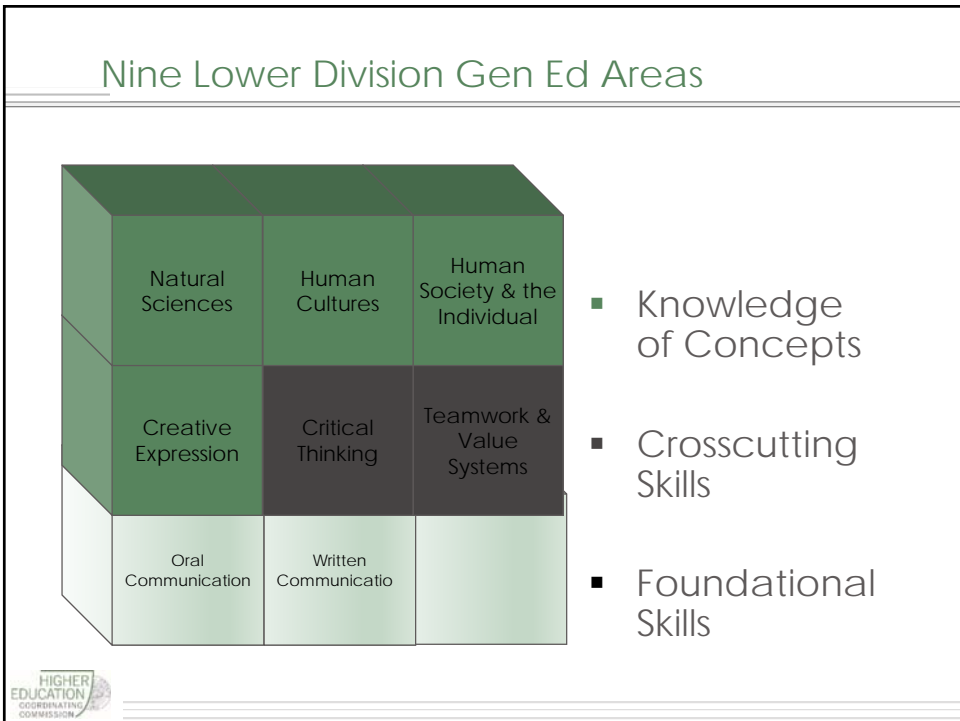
Nine Lower Division Gen Ed Areas

Natural Sciences

Human Cultures

Human Society & the Individual

Creative Expression

Critical Thinking

Teamwork & Value Systems

Oral Communication

Written Communicatio

- Knowledge of Concepts
- Crosscutting Skills
- Foundational Skills

HIGHER EDUCATION COORDINATING COMMISSION